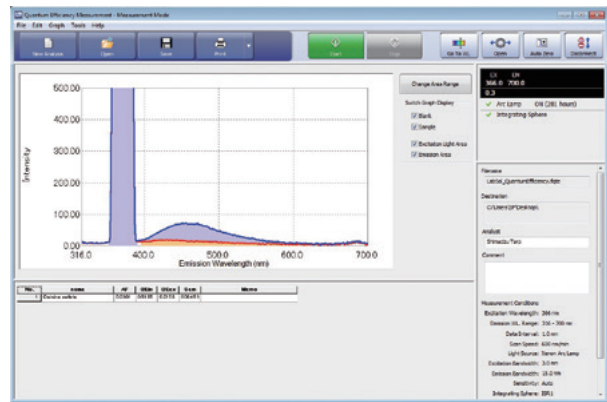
Quantum Efficiency Measurement - Measurement Mode
File Edit Graph Tools Help
New Analysis Open Save Print Start Stop Go To Wl. Opens Auto Zero Instrument

500.00
400.00
300.00
200.00
100.00
0.00
316.0 400.0 500.0 600.0 700.0
Intensity
Emission Wavelength (nm)

Change Area Range
Switch Graph Display
Blank
Sample
Excitation Light Area
Emission Area

EX EM
366.0 700.0
0.3
Arc Lamp ON (281 hours)
Integrating Sphere

Filename
Label_QuantumEfficiency.fqe
Destination
C:\Users\P\Desktop\
Analyst
Shimadzu Taro
Comment

Measurement Conditions
Excitation Wavelength: 366 nm
Emission WL. Range: 316 - 700 nm
Data Interval: 1.0 nm
Scan Speed: 600 nm/min
Light Source: Xenon Arc Lamp
Excitation Bandwidth: 3.0 nm
Emission Bandwidth: 15.0 nm
Sensitivity: Auto
Integrating Sphere: ISR-1

| No. | name | Af | Qbin | Qbex | Sem | Memo |
|---|---|---|---|---|---|---|
| 1 | Quinine sulfate | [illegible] | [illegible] | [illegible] | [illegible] | |